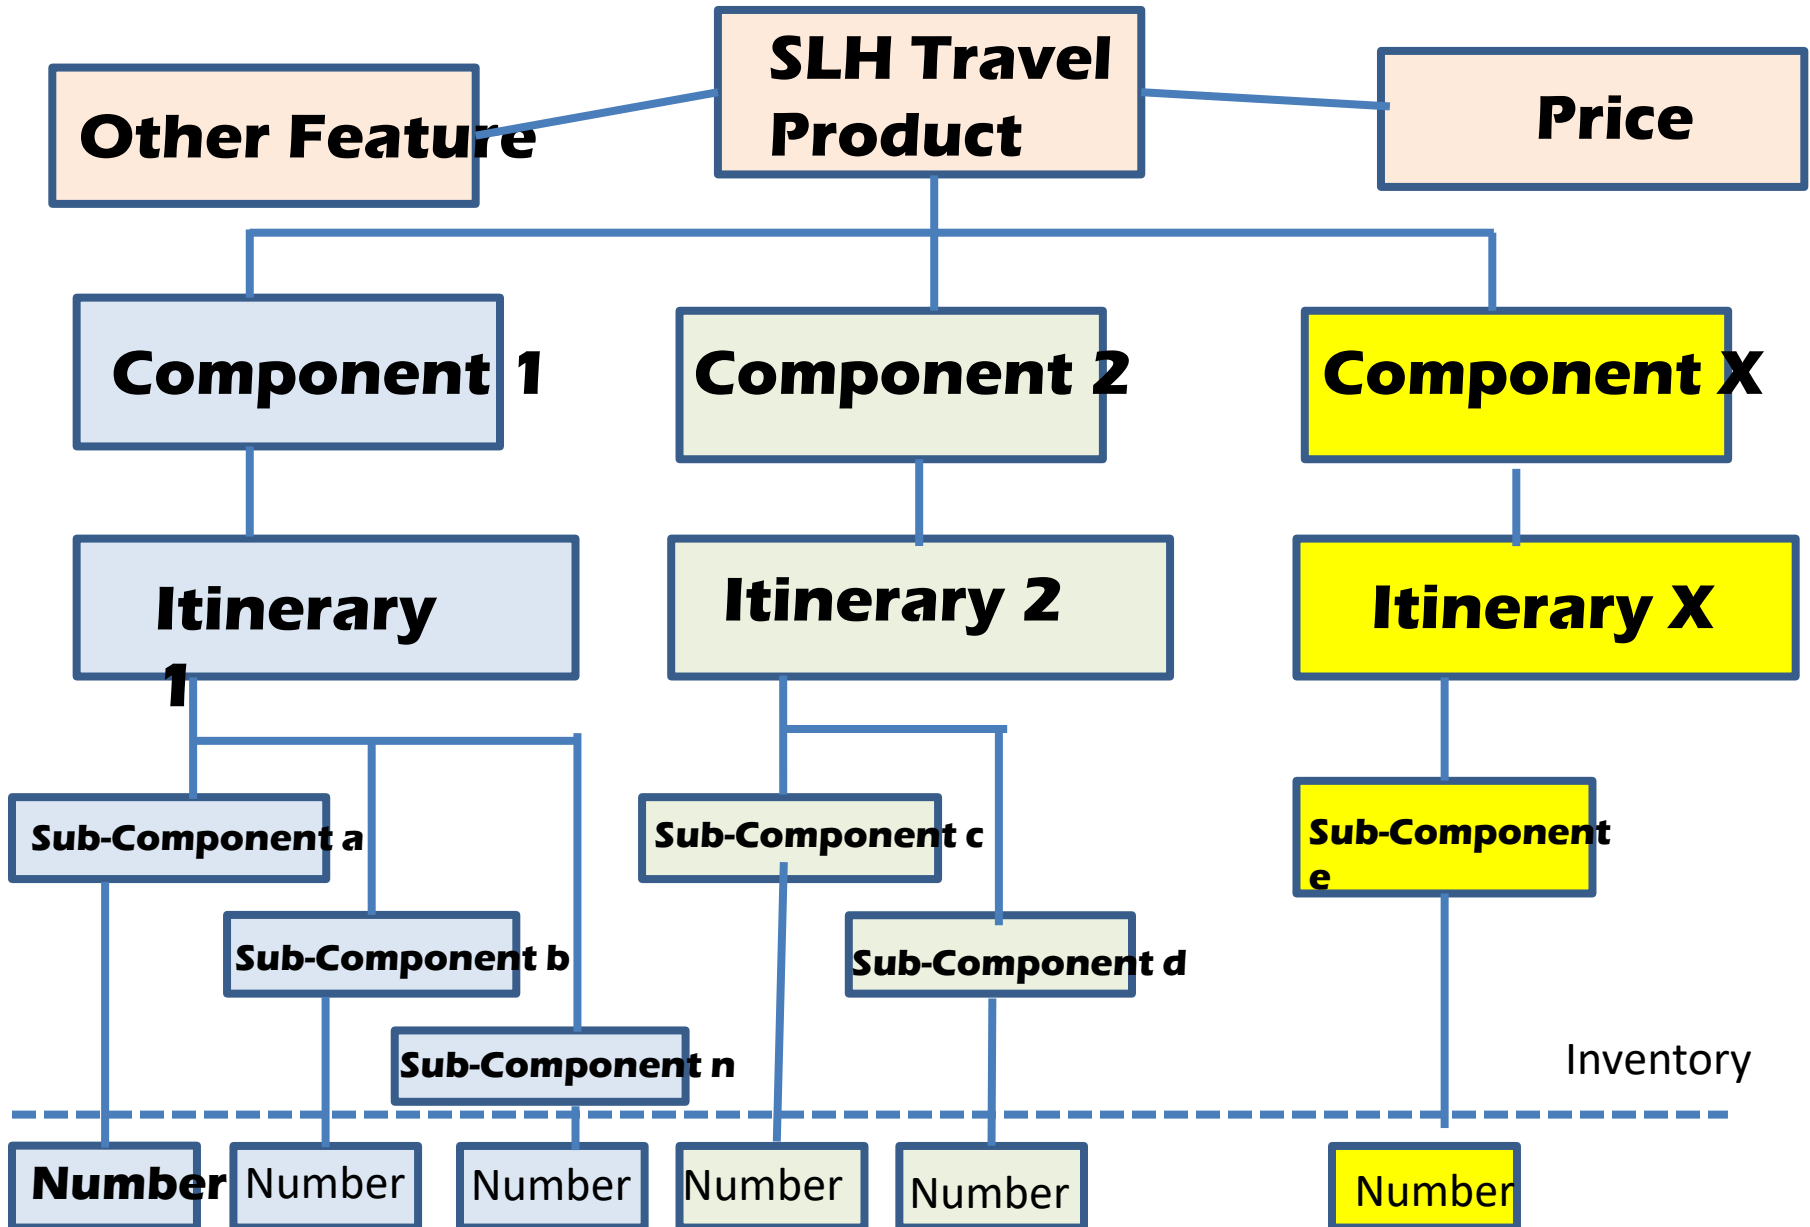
SLH Travel Product

Other Feature

Price

Component 1

Component 2

Component X

Itinerary 1

Itinerary 2

Itinerary X

Sub-Component a

Sub-Component b

Sub-Component n

Sub-Component c

Sub-Component d

Sub-Component e

Inventory

Number

Number

Number

Number

Number

Number